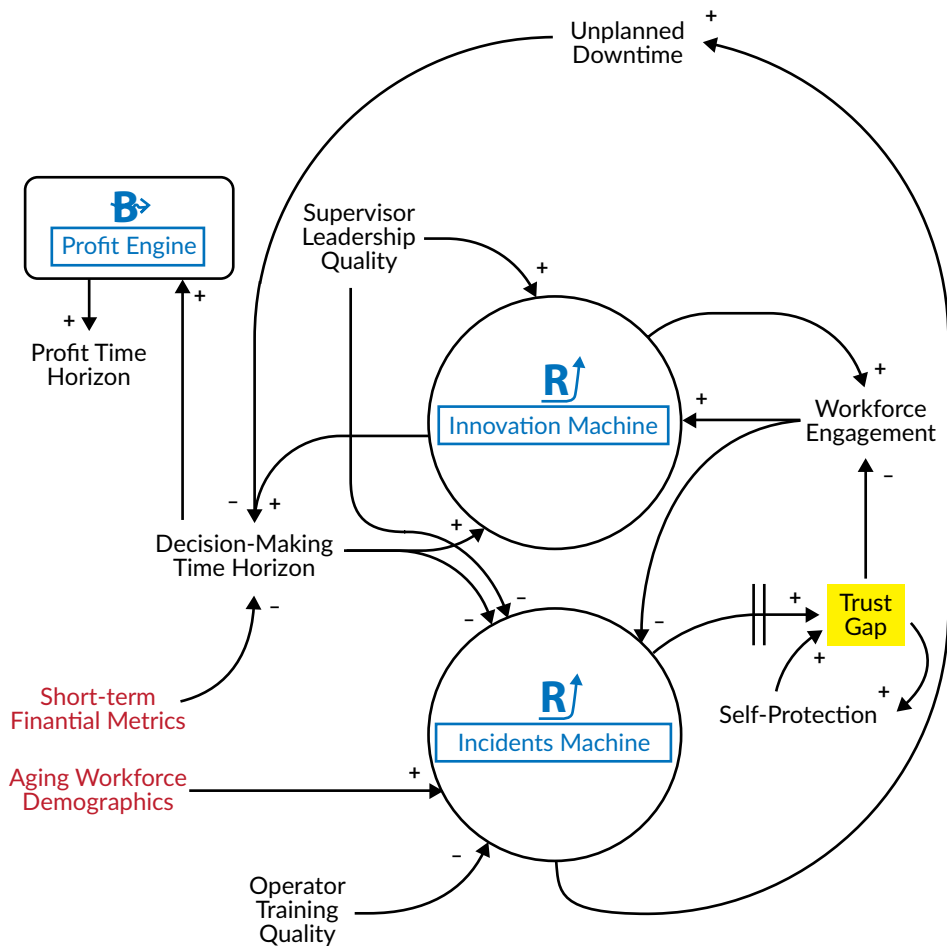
Unplanned Downtime
+

B
Profit Engine

+
Profit Time Horizon
+

Supervisor Leadership Quality
+

R
Innovation Machine

+
Workforce Engagement
+

– +
Decision-Making Time Horizon
+
– –
–
– –

Short-term Finantial Metrics

+
Trust Gap
–

R
Incidents Machine

+
Self-Protection
+

Aging Workforce Demographics
+

–
Operator Training Quality